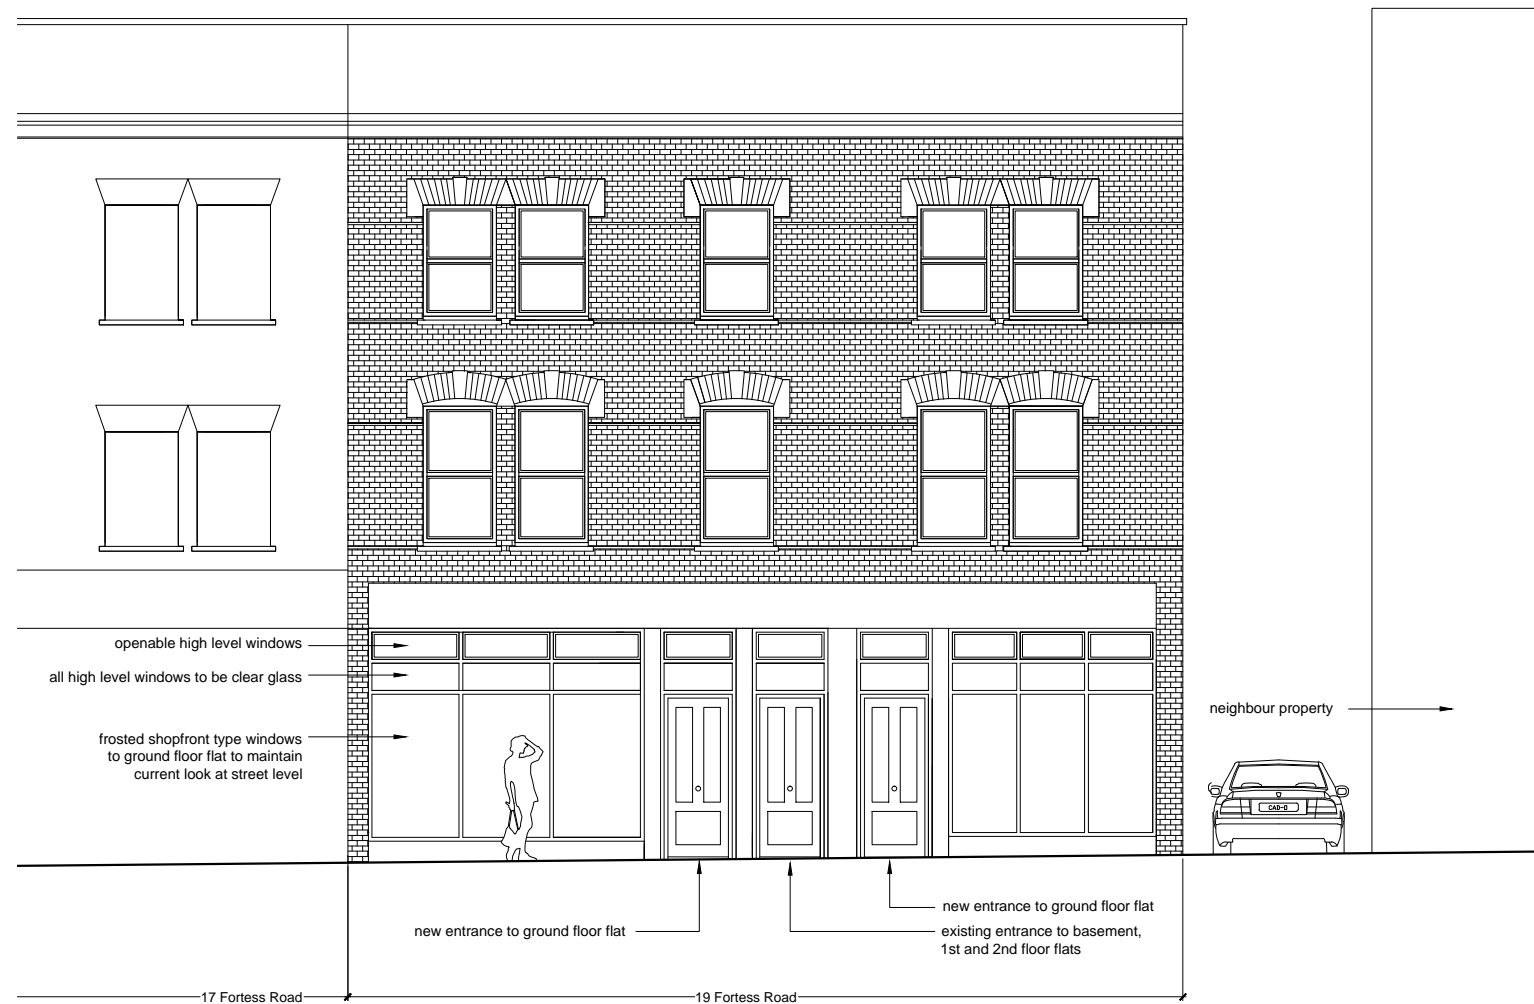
openable high level windows

all high level windows to be clear glass

frosted shopfront type windows to ground floor flat to maintain current look at street level

neighbour property

CAD-D

new entrance to ground floor flat

new entrance to ground floor flat

existing entrance to basement, 1st and 2nd floor flats

17 Fortess Road

19 Fortess Road